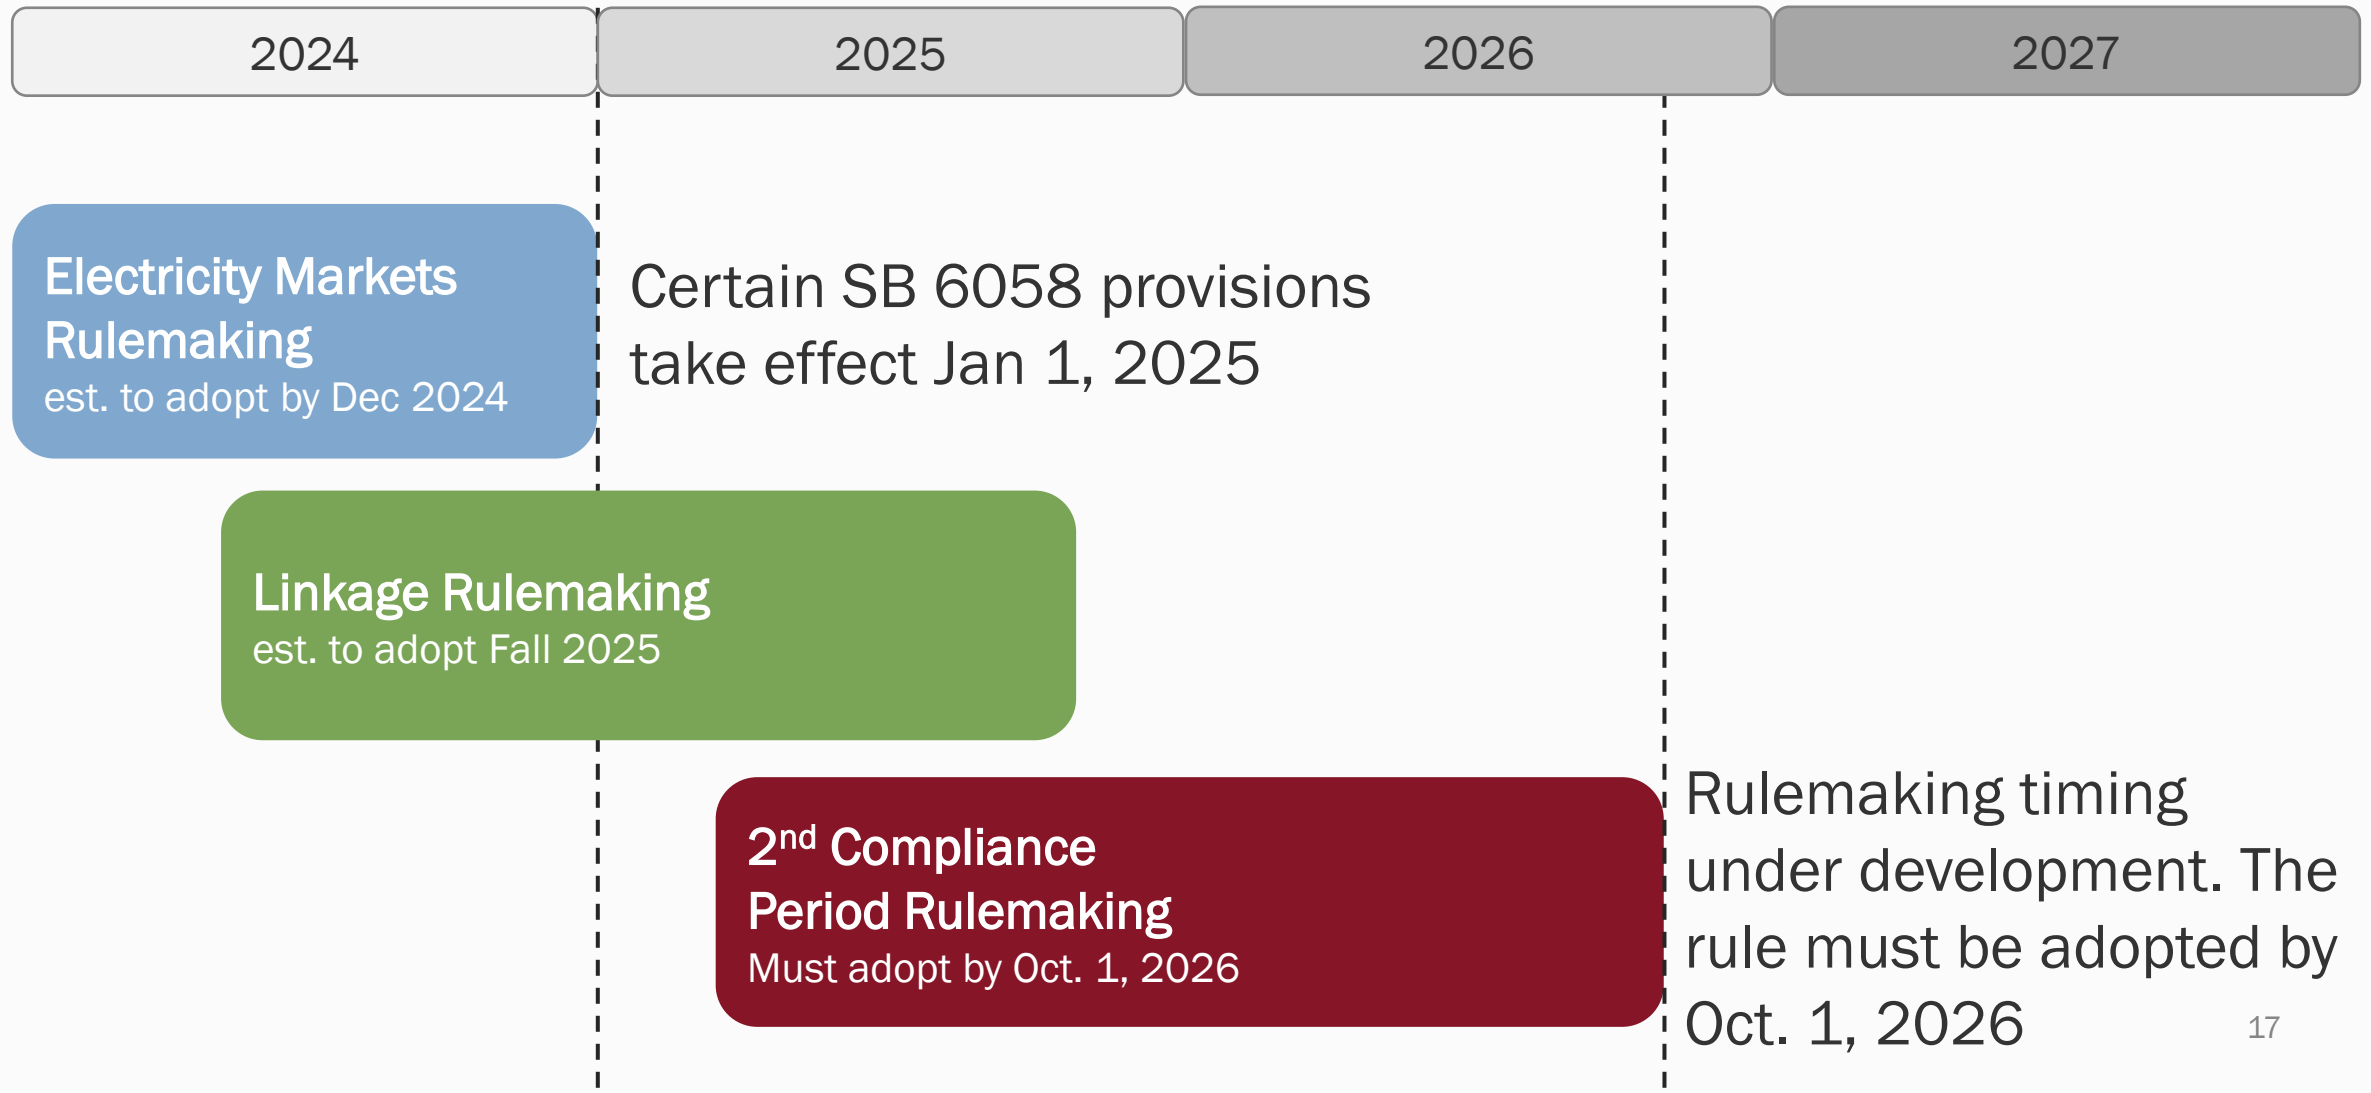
2024 | 2025 | 2026 | 2027

Electricity Markets Rulemaking
est. to adopt by Dec 2024

Certain SB 6058 provisions take effect Jan 1, 2025

Linkage Rulemaking
est. to adopt Fall 2025

2$^{nd}$ Compliance Period Rulemaking
Must adopt by Oct. 1, 2026

Rulemaking timing under development. The rule must be adopted by Oct. 1, 2026

17